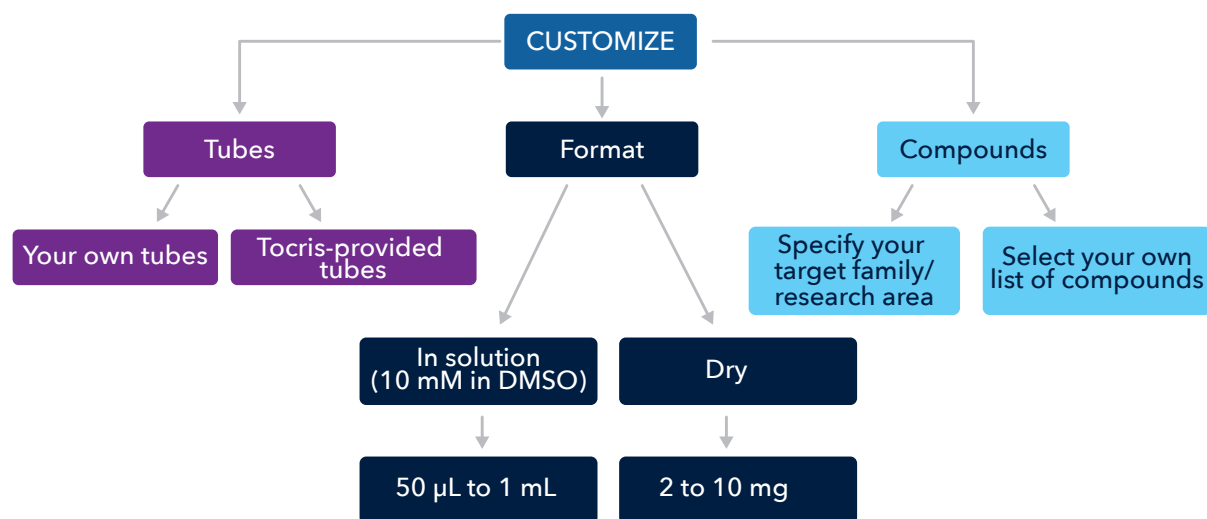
CUSTOMIZE

Tubes

Format

Compounds

Your own tubes

Tocris-provided tubes

Specify your target family/ research area

Select your own list of compounds

In solution (10 mM in DMSO)

Dry

50 μL to 1 mL

2 to 10 mg